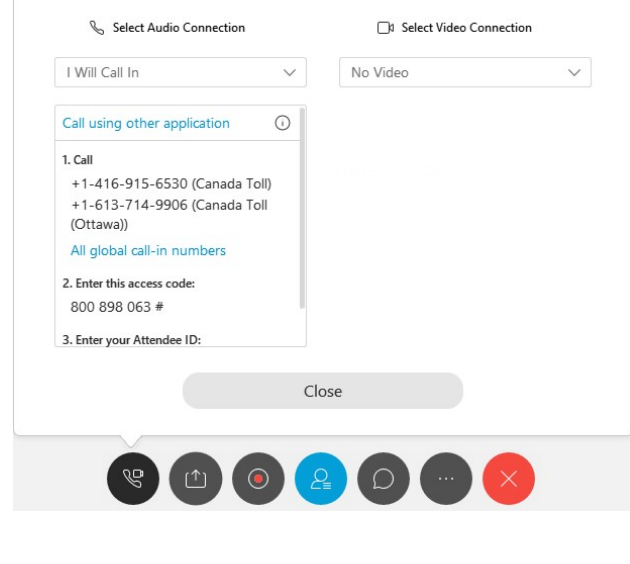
Select Audio Connection

Select Video Connection

I Will Call In

No Video

Call using other application

1. Call

+1-416-915-6530 (Canada Toll)

+1-613-714-9906 (Canada Toll (Ottawa))

All global call-in numbers

2. Enter this access code:

800 898 063 #

3. Enter your Attendee ID:

Close

···